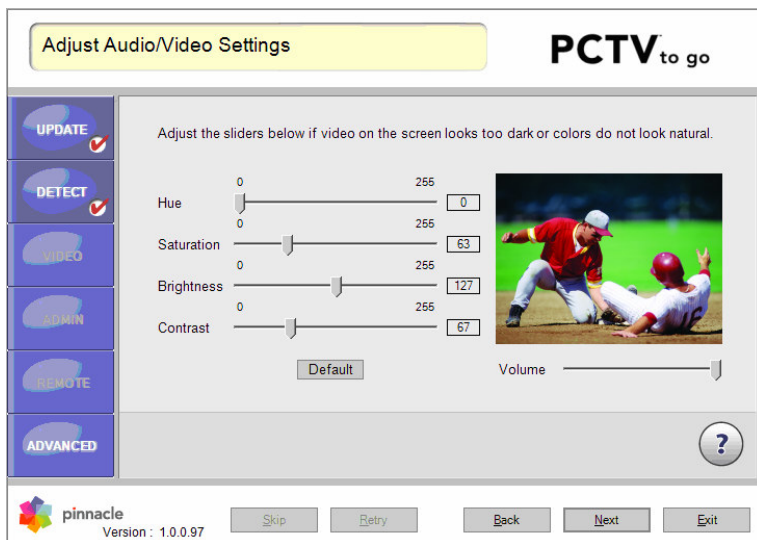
Adjust Audio/Video Settings

PCTV to go

UPDATE

DETECT

VIDEO

ADMIN

REMOTE

ADVANCED

Adjust the sliders below if video on the screen looks too dark or colors do not look natural.

| | | |
|---|---|---|
| Hue | 0 — 255 | 0 |
| Saturation | 0 — 255 | 63 |
| Brightness | 0 — 255 | 127 |
| Contrast | 0 — 255 | 67 |

Default

Volume

?

pinnacle
Version : 1.0.0.97

Skip

Retry

Back

Next

Exit